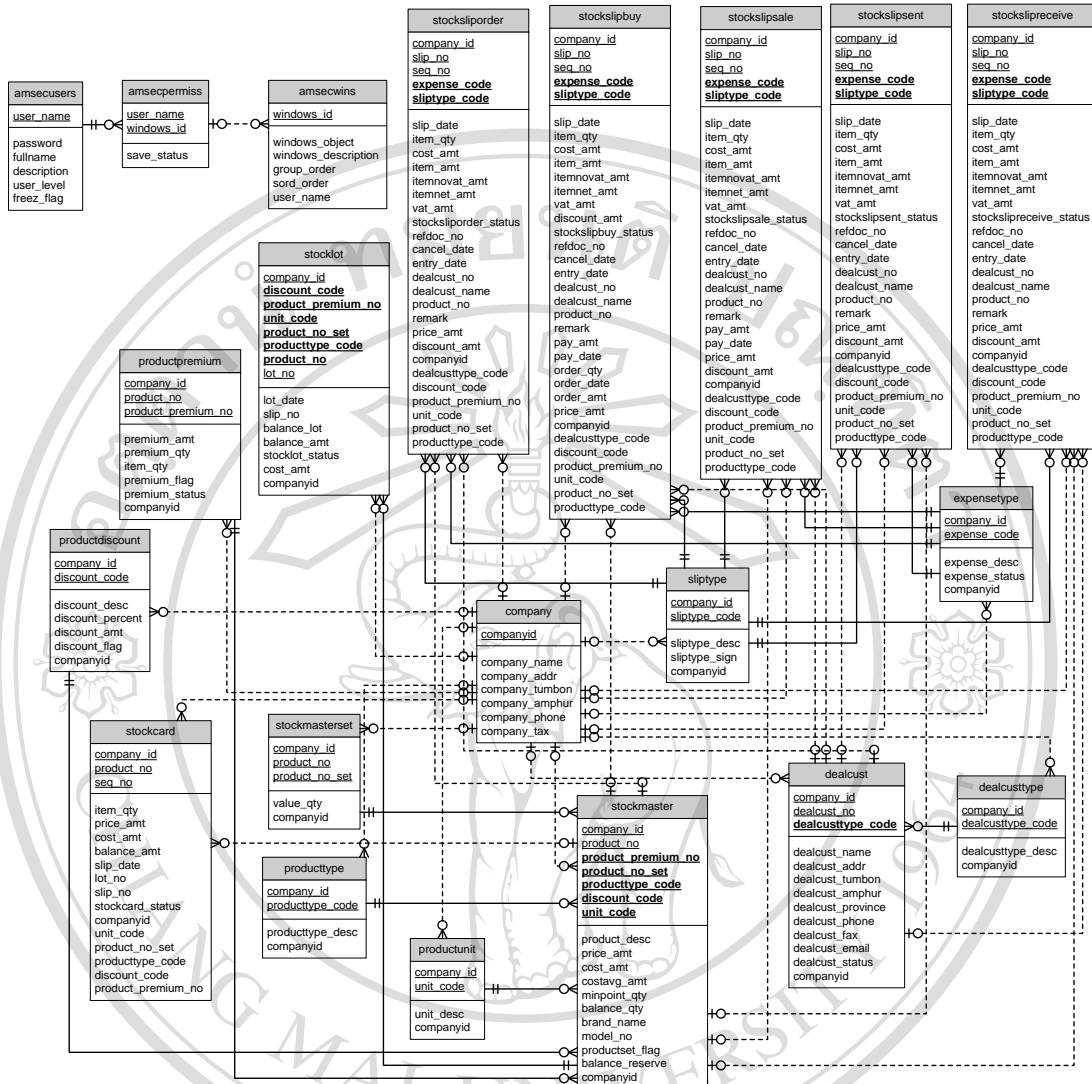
amsecusers
user_name
password
fullname
description
user_level
freez_flag

amsecpermiss
user_name
windows_id
save_status

amsecwins
windows_id
windows_object
windows_description
group_order
sord_order
user_name

stocksliporder
company_id
slip_no
seq_no
expense_code
sliptype_code
slip_date
item_qty
cost_amt
item_amt
itemnovat_amt
itemnet_amt
vat_amt
stocksliporder_status
refdoc_no
cancel_date
entry_date
dealcust_no
dealcust_name
product_no
remark
price_amt
discount_amt
companyid
dealcusttype_code
discount_code
product_premium_no
unit_code
product_no_set
producttype_code

stockslipbuy
company_id
slip_no
seq_no
expense_code
sliptype_code
slip_date
item_qty
cost_amt
item_amt
itemnovat_amt
itemnet_amt
vat_amt
discount_amt
stockslipbuy_status
refdoc_no
cancel_date
entry_date
dealcust_no
dealcust_name
product_no
remark
pay_amt
pay_date
order_qty
order_date
order_amt
price_amt
companyid
dealcusttype_code
discount_code
product_premium_no
unit_code
product_no_set
producttype_code

stockslipsale
company_id
slip_no
seq_no
expense_code
sliptype_code
slip_date
item_qty
cost_amt
item_amt
itemnovat_amt
itemnet_amt
vat_amt
stockslipsale_status
refdoc_no
cancel_date
entry_date
dealcust_no
dealcust_name
product_no
remark
pay_amt
pay_date
price_amt
discount_amt
companyid
dealcusttype_code
discount_code
product_premium_no
unit_code
product_no_set
producttype_code

stockslipsent
company_id
slip_no
seq_no
expense_code
sliptype_code
slip_date
item_qty
cost_amt
item_amt
itemnovat_amt
itemnet_amt
vat_amt
stockslipsent_status
refdoc_no
cancel_date
entry_date
dealcust_no
dealcust_name
product_no
remark
price_amt
discount_amt
companyid
dealcusttype_code
discount_code
product_premium_no
unit_code
product_no_set
producttype_code

stockslipreceive
company_id
slip_no
seq_no
expense_code
sliptype_code
slip_date
item_qty
cost_amt
item_amt
itemnovat_amt
itemnet_amt
vat_amt
stockslipreceive_status
refdoc_no
cancel_date
entry_date
dealcust_no
dealcust_name
product_no
remark
price_amt
discount_amt
companyid
dealcusttype_code
discount_code
product_premium_no
unit_code
product_no_set
producttype_code

stocklot
company_id
discount_code
product_premium_no
unit_code
product_no_set
producttype_code
product_no
lot_no
lot_date
slip_no
balance_lot
balance_amt
stocklot_status
cost_amt
companyid

productpremium
company_id
product_no
product_premium_no
premium_amt
premium_qty
item_qty
premium_flag
premium_status
companyid

productdiscount
company_id
discount_code
discount_desc
discount_percent
discount_amt
discount_flag
companyid

expensetype
company_id
expense_code
expense_desc
expense_status
companyid

sliptype
company_id
sliptype_code
sliptype_desc
sliptype_sign
companyid

company
companyid
company_name
company_addr
company_tumbon
company_amphur
company_phone
company_tax

stockcard
company_id
product_no
seq_no
item_qty
price_amt
cost_amt
balance_amt
slip_date
lot_no
slip_no
stockcard_status
companyid
unit_code
product_no_set
producttype_code
discount_code
product_premium_no

stockmasterset
company_id
product_no
product_no_set
value_qty
companyid

dealcust
company_id
dealcust_no
dealcusttype_code
dealcust_name
dealcust_addr
dealcust_tumbon
dealcust_amphur
dealcust_province
dealcust_phone
dealcust_fax
dealcust_email
dealcust_status
companyid

dealcusttype
company_id
dealcusttype_code
dealcusttype_desc
companyid

stockmaster
company_id
product_no
product_premium_no
product_no_set
producttype_code
discount_code
unit_code
product_desc
price_amt
cost_amt
costavg_amt
minpoint_qty
balance_qty
brand_name
model_no
productset_flag
balance_reserve
companyid

producttype
company_id
producttype_code
producttype_desc
companyid

productunit
company_id
unit_code
unit_desc
companyid